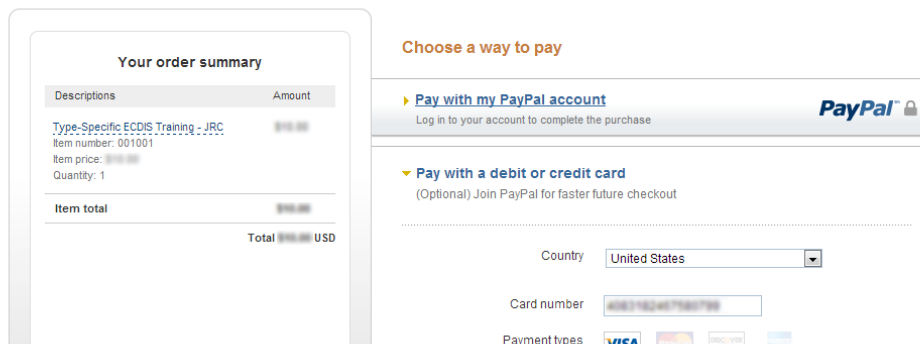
Your order summary

| Descriptions | Amount |
|---|---|
| Type-Specific ECDIS Training - JRC<br>Item number: 001001<br>Item price: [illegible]<br>Quantity: 1 | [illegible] |
| Item total | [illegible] |

Total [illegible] USD

Choose a way to pay

Pay with my PayPal account
Log in to your account to complete the purchase

PayPal

Pay with a debit or credit card
(Optional) Join PayPal for faster future checkout

Country United States

Card number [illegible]

Payment types VISA